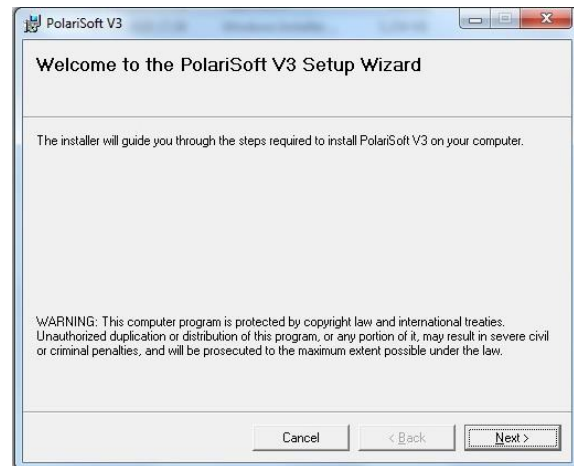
PolariSoft V3

Welcome to the PolariSoft V3 Setup Wizard

The installer will guide you through the steps required to install PolariSoft V3 on your computer.

WARNING: This computer program is protected by copyright law and international treaties. Unauthorized duplication or distribution of this program, or any portion of it, may result in severe civil or criminal penalties, and will be prosecuted to the maximum extent possible under the law.

Cancel
< Back
Next >